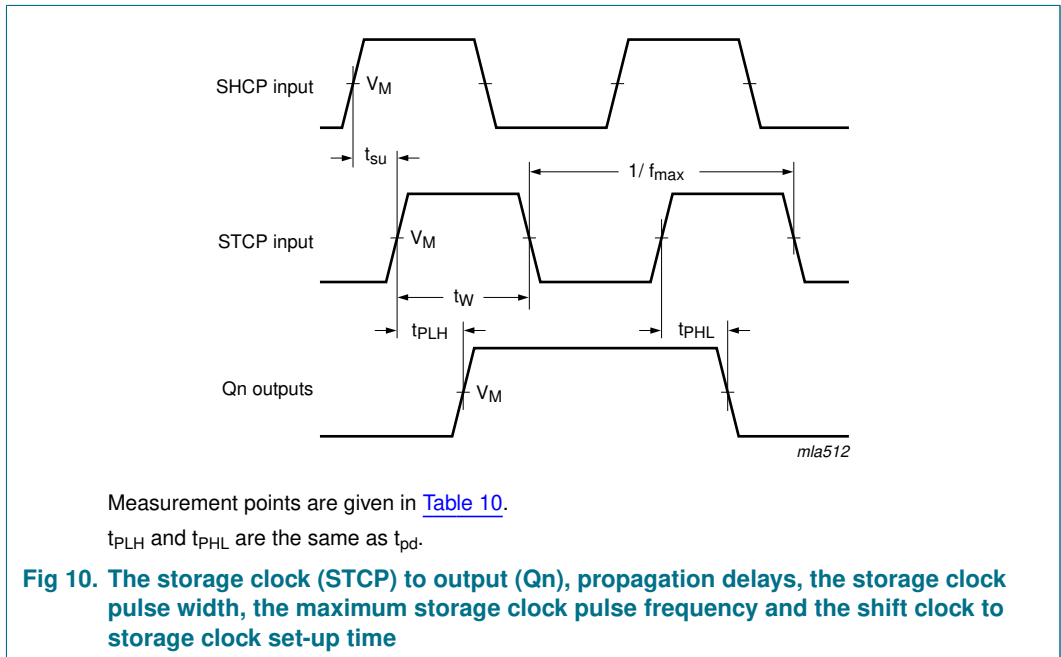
SHCP input
$V_M$
$t_{su}$
$1/ f_{max}$
STCP input
$V_M$
$t_W$
$t_{PLH}$
$t_{PHL}$
Qn outputs
$V_M$
mla512

Measurement points are given in Table 10.

$t_{PLH}$ and $t_{PHL}$ are the same as $t_{pd}$.

Fig 10. The storage clock (STCP) to output (Qn), propagation delays, the storage clock pulse width, the maximum storage clock pulse frequency and the shift clock to storage clock set-up time